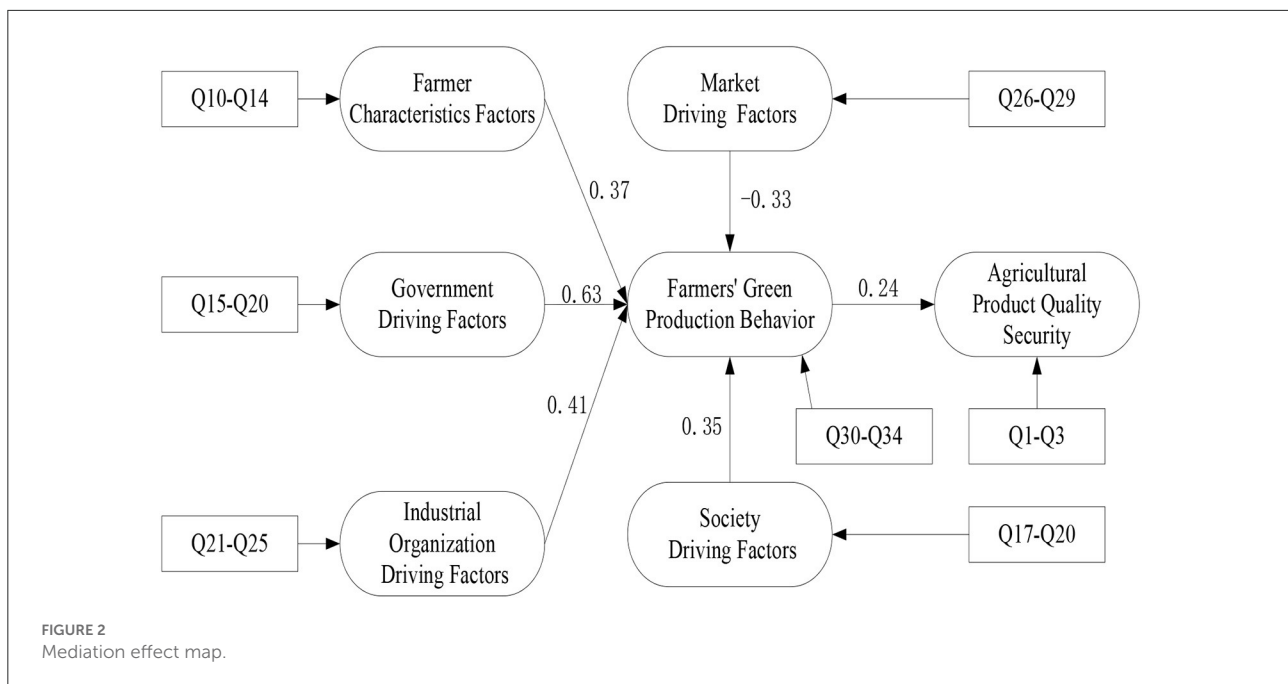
Q10-Q14

Farmer Characteristics Factors

Market Driving Factors

Q26-Q29

0. 37

−0. 33

Q15-Q20

Government Driving Factors

0. 63

Farmers' Green Production Behavior

0. 24

Agricultural Product Quality Security

0. 41

0. 35

Q30-Q34

Q1-Q3

Q21-Q25

Industrial Organization Driving Factors

Society Driving Factors

Q17-Q20

FIGURE 2
Mediation effect map.